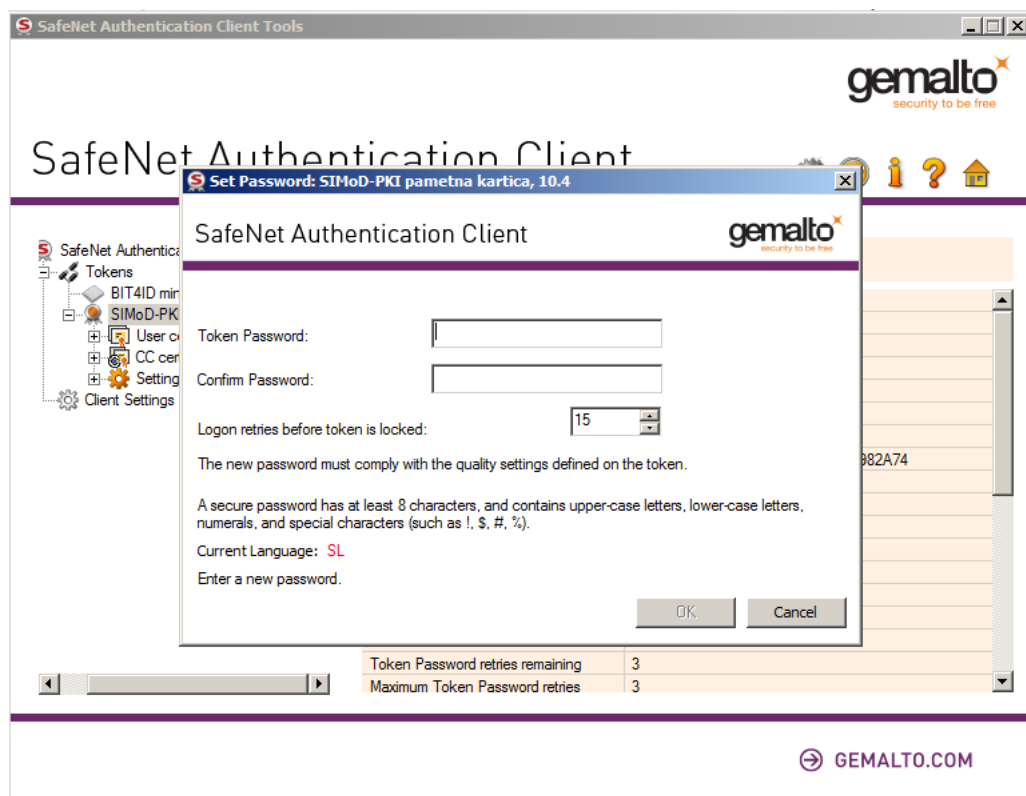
SafeNet Authentication Client Tools

gemalto
security to be free

SafeNet Authentication Client

SafeNet Authentica
Tokens
BIT4ID min
SIMoD-PK
User c
CC cer
Setting
Client Settings

982A74

Token Password retries remaining | 3
Maximum Token Password retries | 3

Set Password: SIMoD-PKI pametna kartica, 10.4

SafeNet Authentication Client

gemalto
security to be free

Token Password:

Confirm Password:

Logon retries before token is locked: 15

The new password must comply with the quality settings defined on the token.

A secure password has at least 8 characters, and contains upper-case letters, lower-case letters, numerals, and special characters (such as !, $, #, %).

Current Language: SL

Enter a new password.

OK
Cancel

GEMALTO.COM